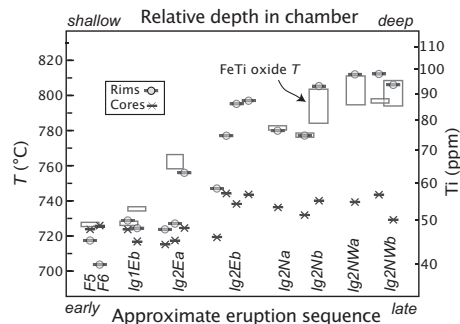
shallow
Relative depth in chamber
deep

820
800
780
760
740
720
700

$T$ (°C)

110
100
90
80
70
60
50
40

Ti (ppm)

Rims
Cores

FeTi oxide $T$

F5
F6
Ig1Eb
Ig2Ea
Ig2Eb
Ig2Na
Ig2Nb
Ig2NWa
Ig2NWb

early
Approximate eruption sequence
late